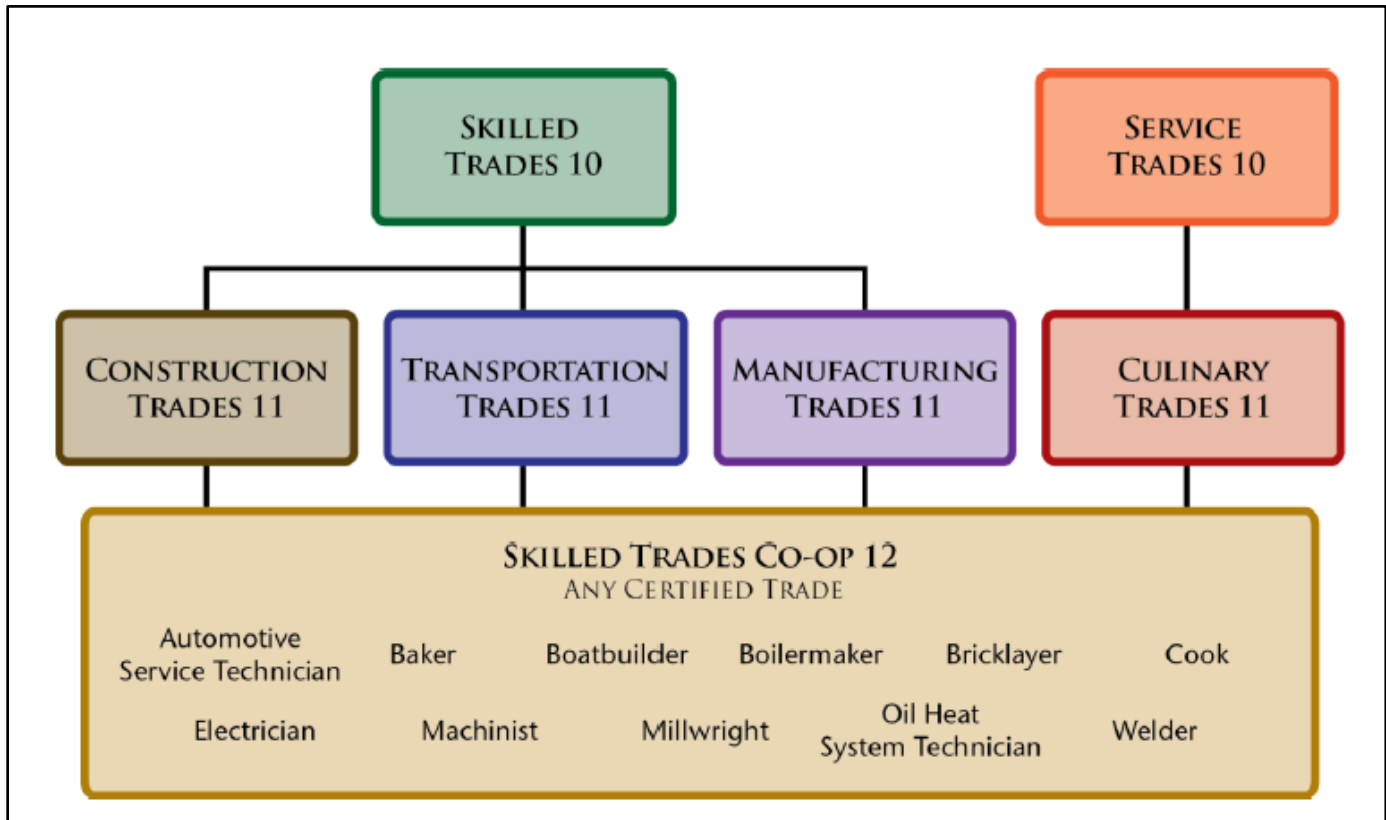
Skilled Trades 10

Service Trades 10

Construction Trades 11

Transportation Trades 11

Manufacturing Trades 11

Culinary Trades 11

Skilled Trades Co-op 12
Any Certified Trade

Automotive Service Technician
Baker
Boatbuilder
Boilermaker
Bricklayer
Cook
Electrician
Machinist
Millwright
Oil Heat System Technician
Welder